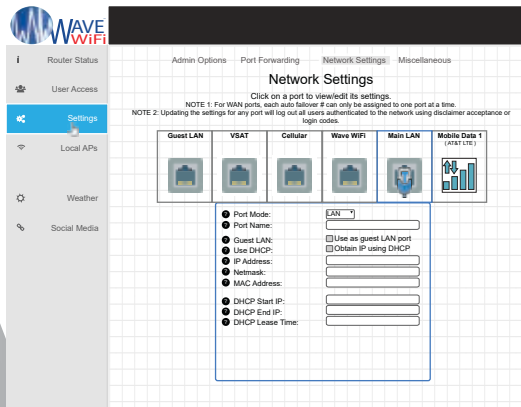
WAVE WiFi

i Router Status
User Access
Settings
Local APs
Weather
Social Media

Admin Options Port Forwarding Network Settings Miscellaneous

Network Settings

Click on a port to view/edit its settings.
NOTE 1: For WAN ports, each auto failover # can only be assigned to one port at a time.
NOTE 2: Updating the settings for any port will log out all users authenticated to the network using disclaimer acceptance or login codes.

| Guest LAN | VSAT | Cellular | Wave WiFi | Main LAN | Mobile Data 1 (AT&T LTE) |
|---|---|---|---|---|---|

? Port Mode: LAN
? Port Name:
? Guest LAN: Use as guest LAN port
? Use DHCP: Obtain IP using DHCP
? IP Address:
? Netmask:
? MAC Address:
? DHCP Start IP:
? DHCP End IP:
? DHCP Lease Time: